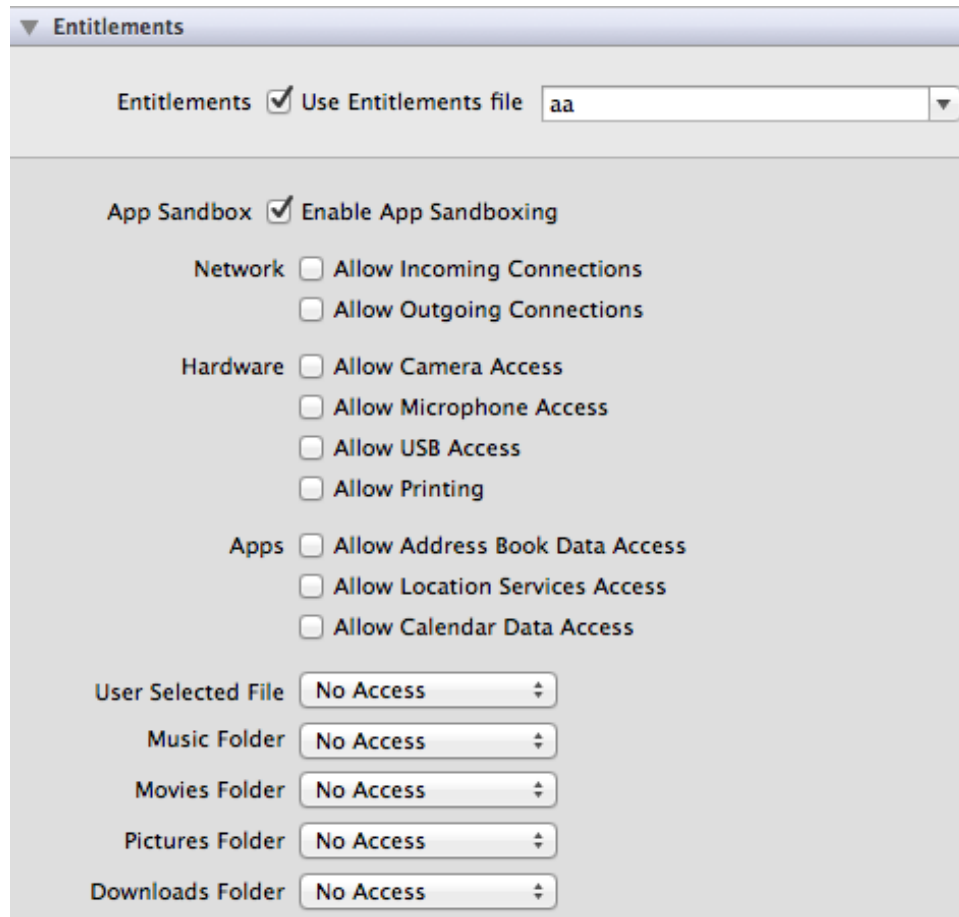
Entitlements

Entitlements Use Entitlements file aa

App Sandbox Enable App Sandboxing

Network Allow Incoming Connections
Allow Outgoing Connections

Hardware Allow Camera Access
Allow Microphone Access
Allow USB Access
Allow Printing

Apps Allow Address Book Data Access
Allow Location Services Access
Allow Calendar Data Access

User Selected File No Access
Music Folder No Access
Movies Folder No Access
Pictures Folder No Access
Downloads Folder No Access